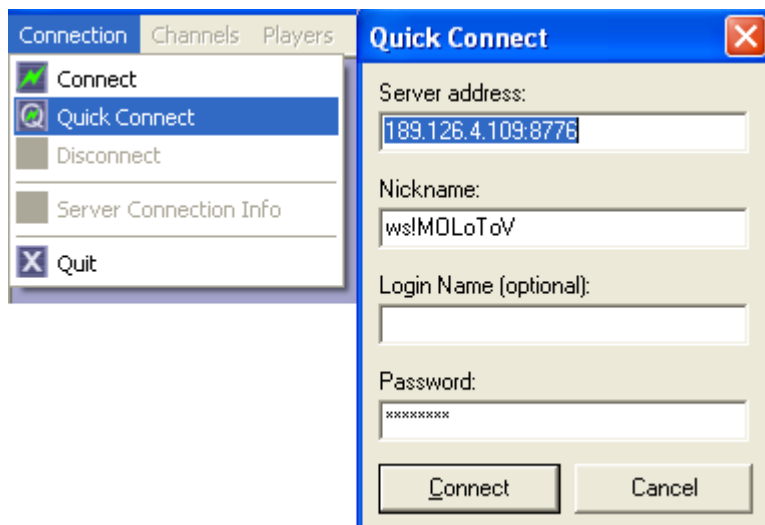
Connection Channels Players

Connect
Quick Connect
Disconnect
Server Connection Info
Quit

Quick Connect

Server address:
189.126.4.109:8776

Nickname:
ws!MOLoToV

Login Name (optional):

Password:
********

Connect
Cancel